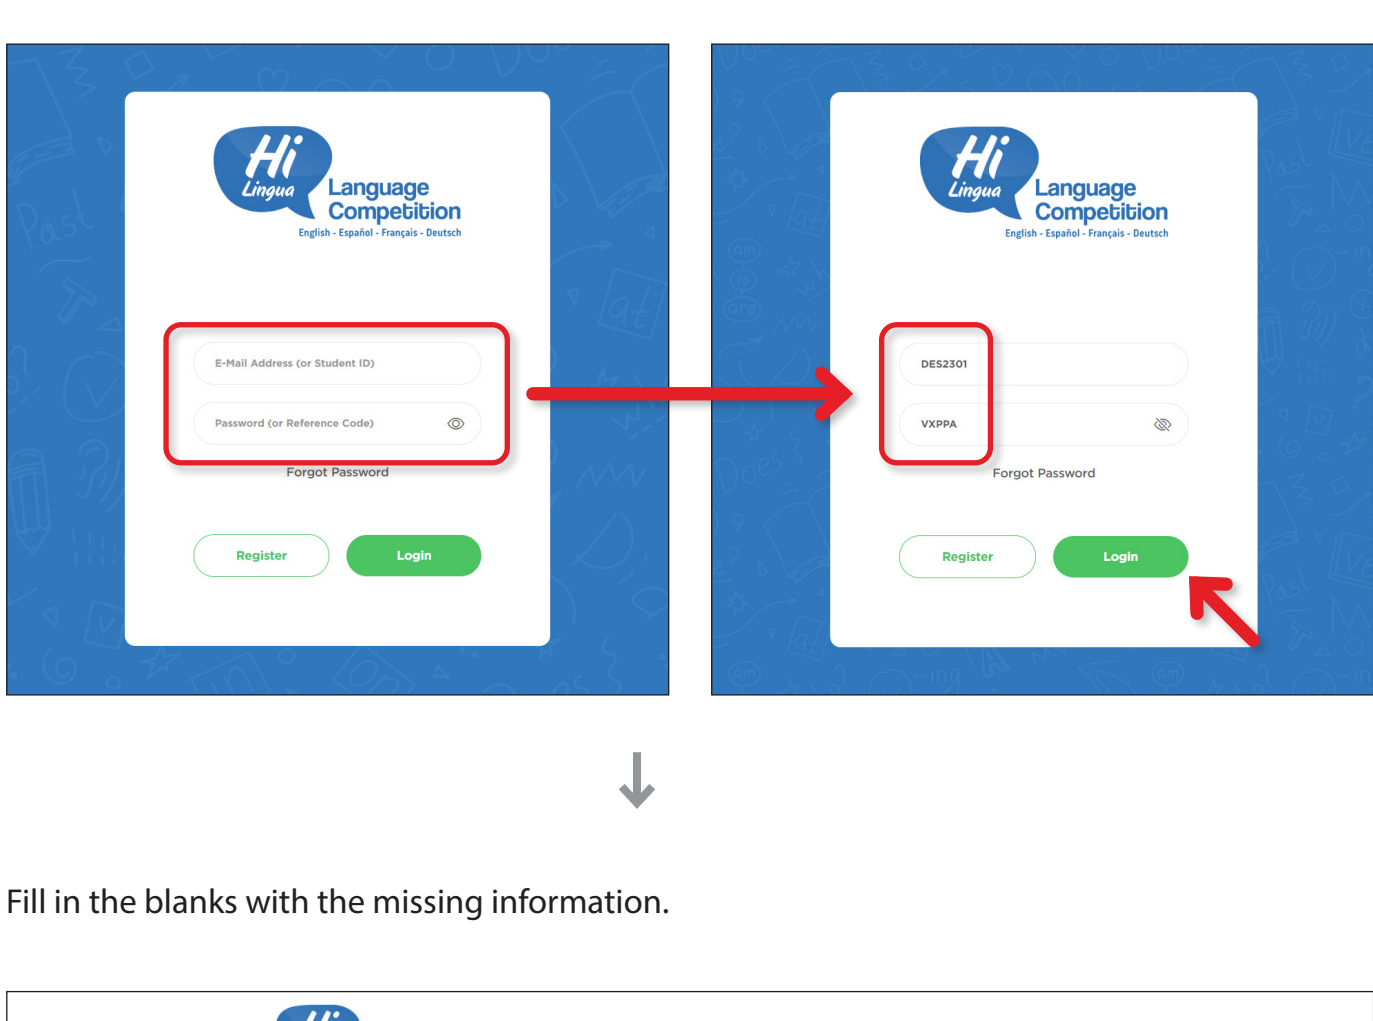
Hi Lingua Language Competition
English - Español - Français - Deutsch

E-Mail Address (or Student ID)

Password (or Reference Code)

Forgot Password

Register
Login

Hi Lingua Language Competition
English - Español - Français - Deutsch

DES2301

VXPPA

Forgot Password

Register
Login

Fill in the blanks with the missing information.